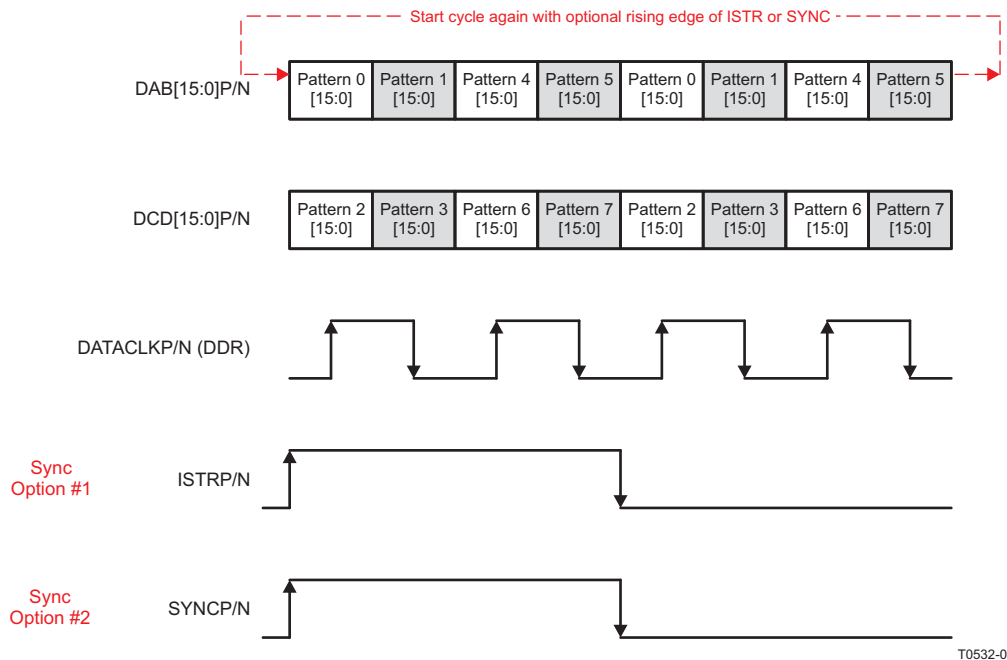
Start cycle again with optional rising edge of ISTR or SYNC

DAB[15:0]P/N

| Pattern 0 [15:0] | Pattern 1 [15:0] | Pattern 4 [15:0] | Pattern 5 [15:0] | Pattern 0 [15:0] | Pattern 1 [15:0] | Pattern 4 [15:0] | Pattern 5 [15:0] |
|---|---|---|---|---|---|---|---|

DCD[15:0]P/N

| Pattern 2 [15:0] | Pattern 3 [15:0] | Pattern 6 [15:0] | Pattern 7 [15:0] | Pattern 2 [15:0] | Pattern 3 [15:0] | Pattern 6 [15:0] | Pattern 7 [15:0] |
|---|---|---|---|---|---|---|---|

DATACLKP/N (DDR)

Sync Option #1

ISTRP/N

Sync Option #2

SYNCP/N

T0532-0